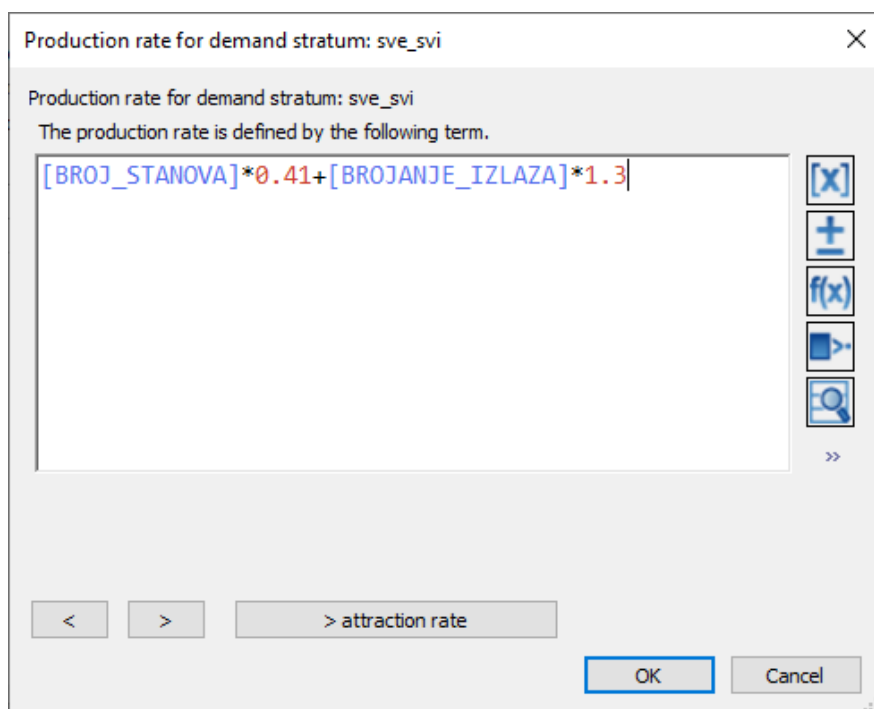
Production rate for demand stratum: sve_svi

Production rate for demand stratum: sve_svi

The production rate is defined by the following term.

[BROJ_STANOVA]*0.41+[BROJANJE_IZLAZA]*1.3

[x]

±

f(x)

»

<

>

> attraction rate

OK

Cancel